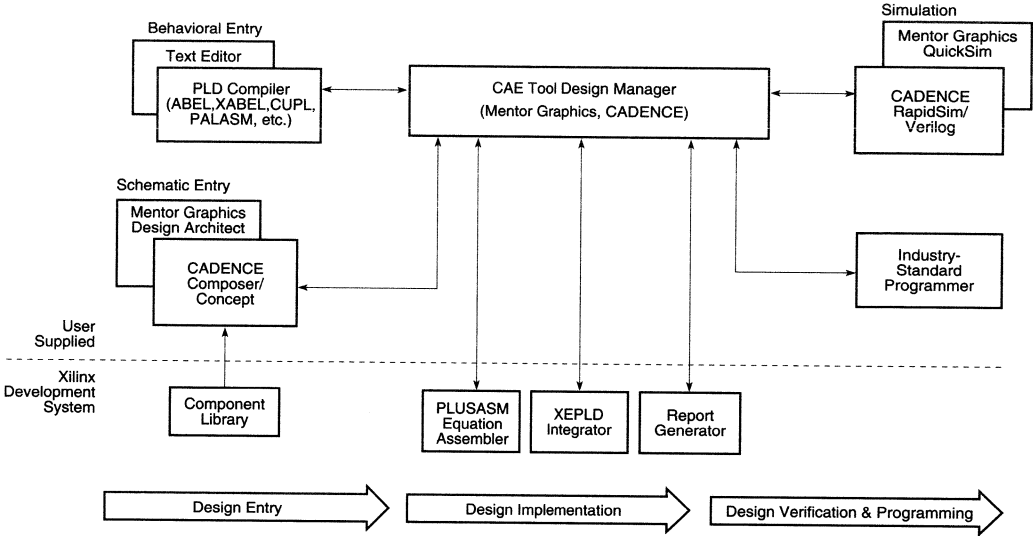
Behavioral Entry

Text Editor

PLD Compiler (ABEL,XABEL,CUPL, PALASM, etc.)

CAE Tool Design Manager (Mentor Graphics, CADENCE)

Simulation

Mentor Graphics QuickSim

CADENCE RapidSim/ Verilog

Schematic Entry

Mentor Graphics Design Architect

CADENCE Composer/ Concept

Industry-Standard Programmer

User Supplied

Xilinx Development System

Component Library

PLUSASM Equation Assembler

XEPLD Integrator

Report Generator

Design Entry

Design Implementation

Design Verification & Programming